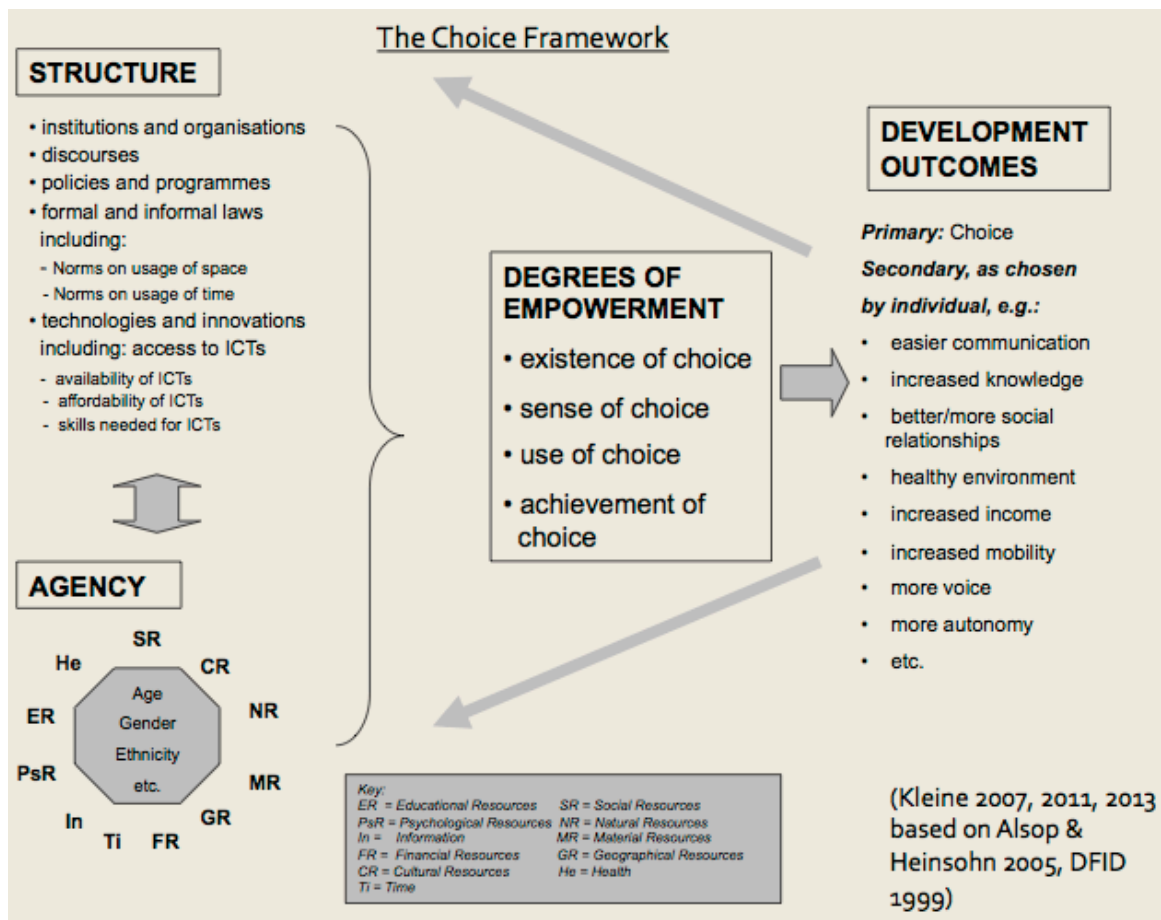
The Choice Framework

STRUCTURE

• institutions and organisations
• discourses
• policies and programmes
• formal and informal laws including:
- Norms on usage of space
- Norms on usage of time
• technologies and innovations including: access to ICTs
- availability of ICTs
- affordability of ICTs
- skills needed for ICTs

AGENCY

SR
CR
NR
MR
GR
FR
Ti
In
PsR
ER
He

Age
Gender
Ethnicity
etc.

DEGREES OF EMPOWERMENT

• existence of choice
• sense of choice
• use of choice
• achievement of choice

DEVELOPMENT OUTCOMES

Primary: Choice
Secondary, as chosen by individual, e.g.:
• easier communication
• increased knowledge
• better/more social relationships
• healthy environment
• increased income
• increased mobility
• more voice
• more autonomy
• etc.

Key:
ER = Educational Resources
SR = Social Resources
PsR = Psychological Resources
NR = Natural Resources
In = Information
MR = Material Resources
FR = Financial Resources
GR = Geographical Resources
CR = Cultural Resources
He = Health
Ti = Time

(Kleine 2007, 2011, 2013 based on Alsop & Heinsohn 2005, DFID 1999)